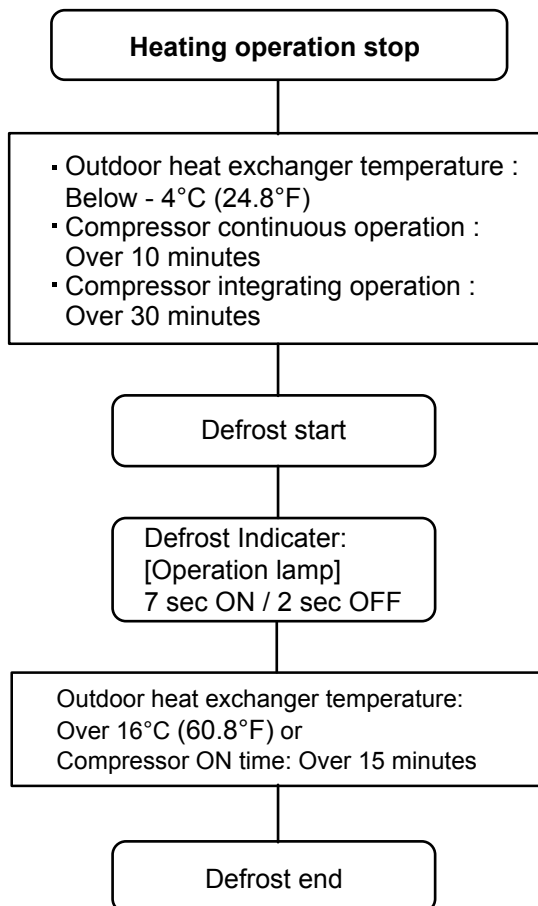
Heating operation stop

- Outdoor heat exchanger temperature : Below - 4°C (24.8°F)
- Compressor continuous operation : Over 10 minutes
- Compressor integrating operation : Over 30 minutes

Defrost start

Defrost Indicater:
[Operation lamp]
7 sec ON / 2 sec OFF

Outdoor heat exchanger temperature:
Over 16°C (60.8°F) or
Compressor ON time: Over 15 minutes

Defrost end